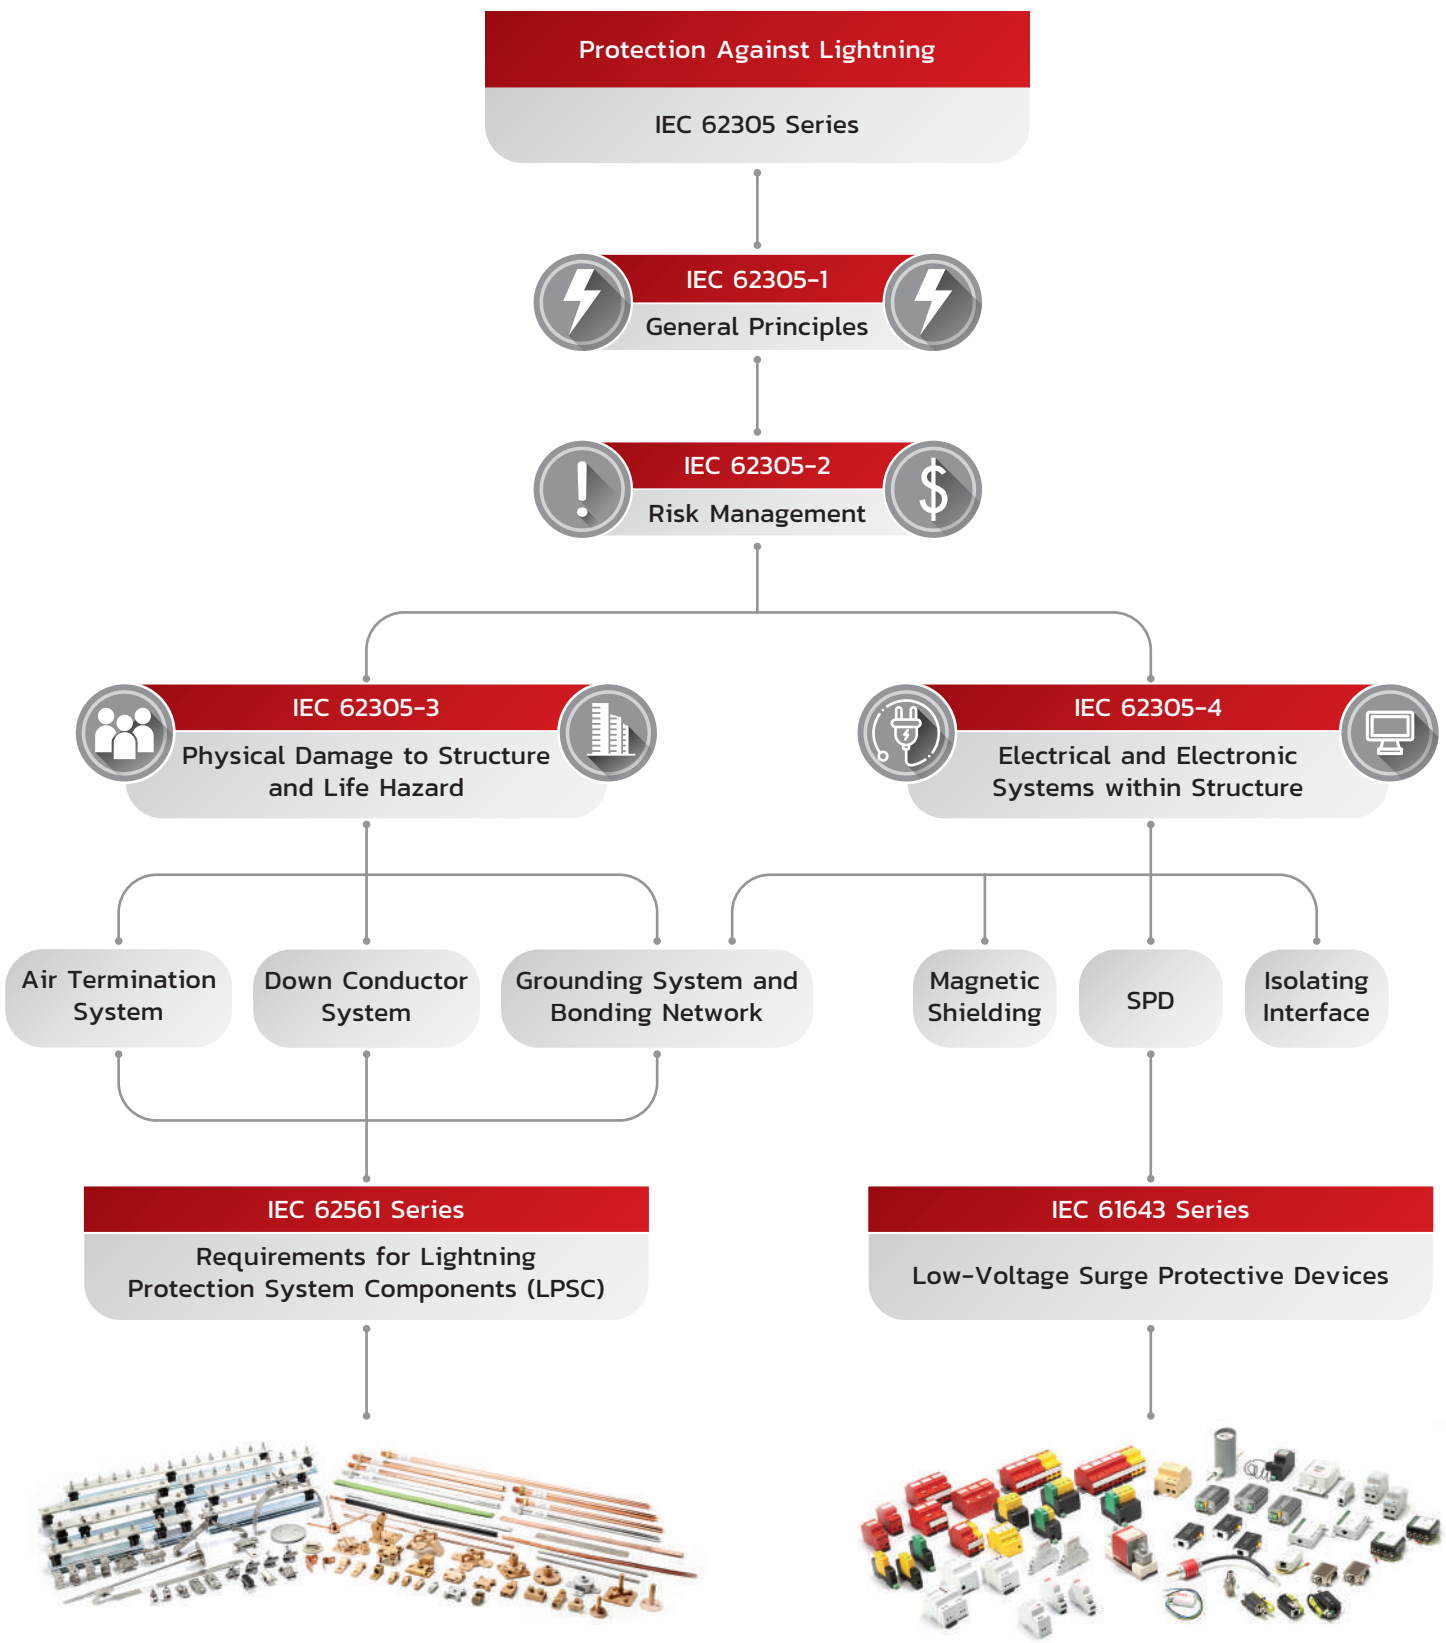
Protection Against Lightning

IEC 62305 Series

IEC 62305-1

General Principles

IEC 62305-2

Risk Management

IEC 62305-3

Physical Damage to Structure and Life Hazard

IEC 62305-4

Electrical and Electronic Systems within Structure

Air Termination System

Down Conductor System

Grounding System and Bonding Network

Magnetic Shielding

SPD

Isolating Interface

IEC 62561 Series

Requirements for Lightning Protection System Components (LPSC)

IEC 61643 Series

Low-Voltage Surge Protective Devices